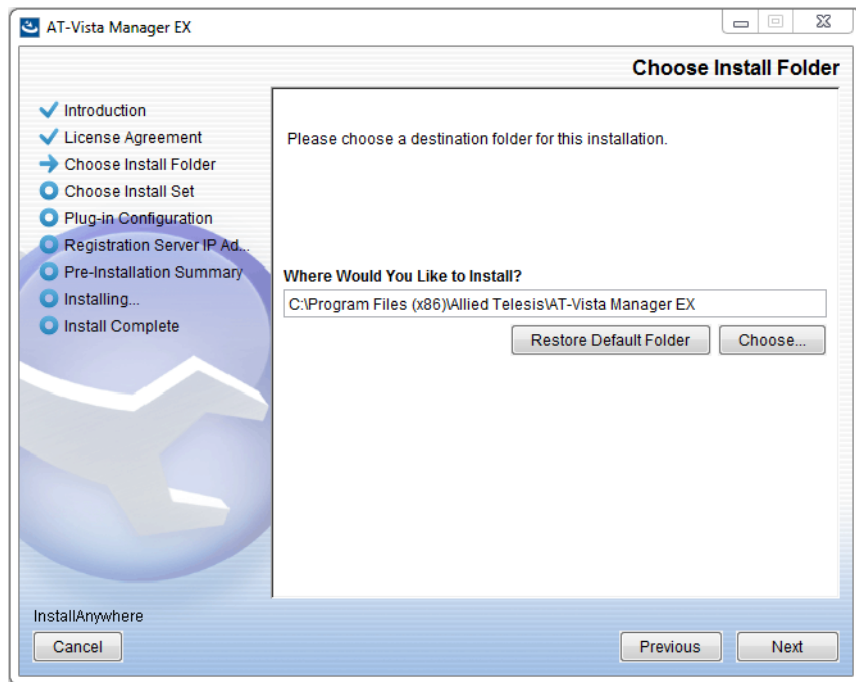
AT-Vista Manager EX

Choose Install Folder

Introduction
License Agreement
Choose Install Folder
Choose Install Set
Plug-in Configuration
Registration Server IP Ad...
Pre-Installation Summary
Installing...
Install Complete

Please choose a destination folder for this installation.

Where Would You Like to Install?

C:\Program Files (x86)\Allied Telesis\AT-Vista Manager EX

Restore Default Folder

Choose...

InstallAnywhere

Cancel

Previous

Next